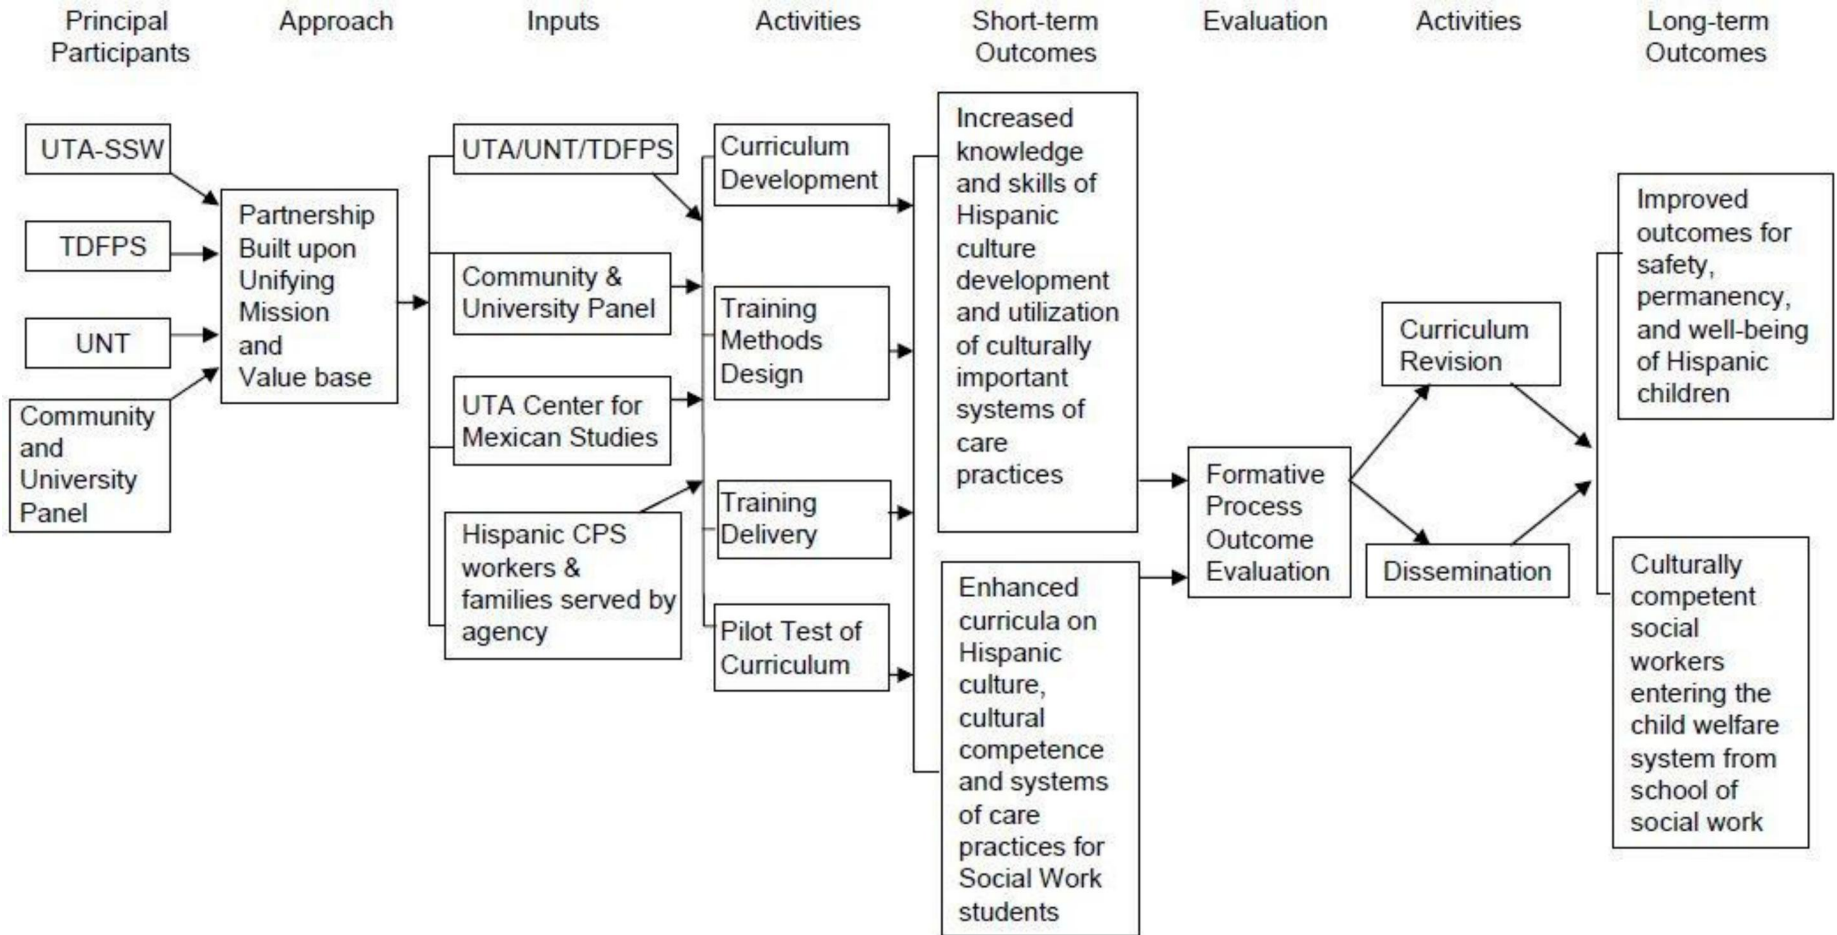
Principal Participants

Approach

Inputs

Activities

Short-term Outcomes

Evaluation

Activities

Long-term Outcomes

UTA-SSW

TDFPS

UNT

Community and University Panel

Partnership Built upon Unifying Mission and Value base

UTA/UNT/TDFPS

Community & University Panel

UTA Center for Mexican Studies

Hispanic CPS workers & families served by agency

Curriculum Development

Training Methods Design

Training Delivery

Pilot Test of Curriculum

Increased knowledge and skills of Hispanic culture development and utilization of culturally important systems of care practices

Enhanced curricula on Hispanic culture, cultural competence and systems of care practices for Social Work students

Formative Process Outcome Evaluation

Curriculum Revision

Dissemination

Improved outcomes for safety, permanency, and well-being of Hispanic children

Culturally competent social workers entering the child welfare system from school of social work